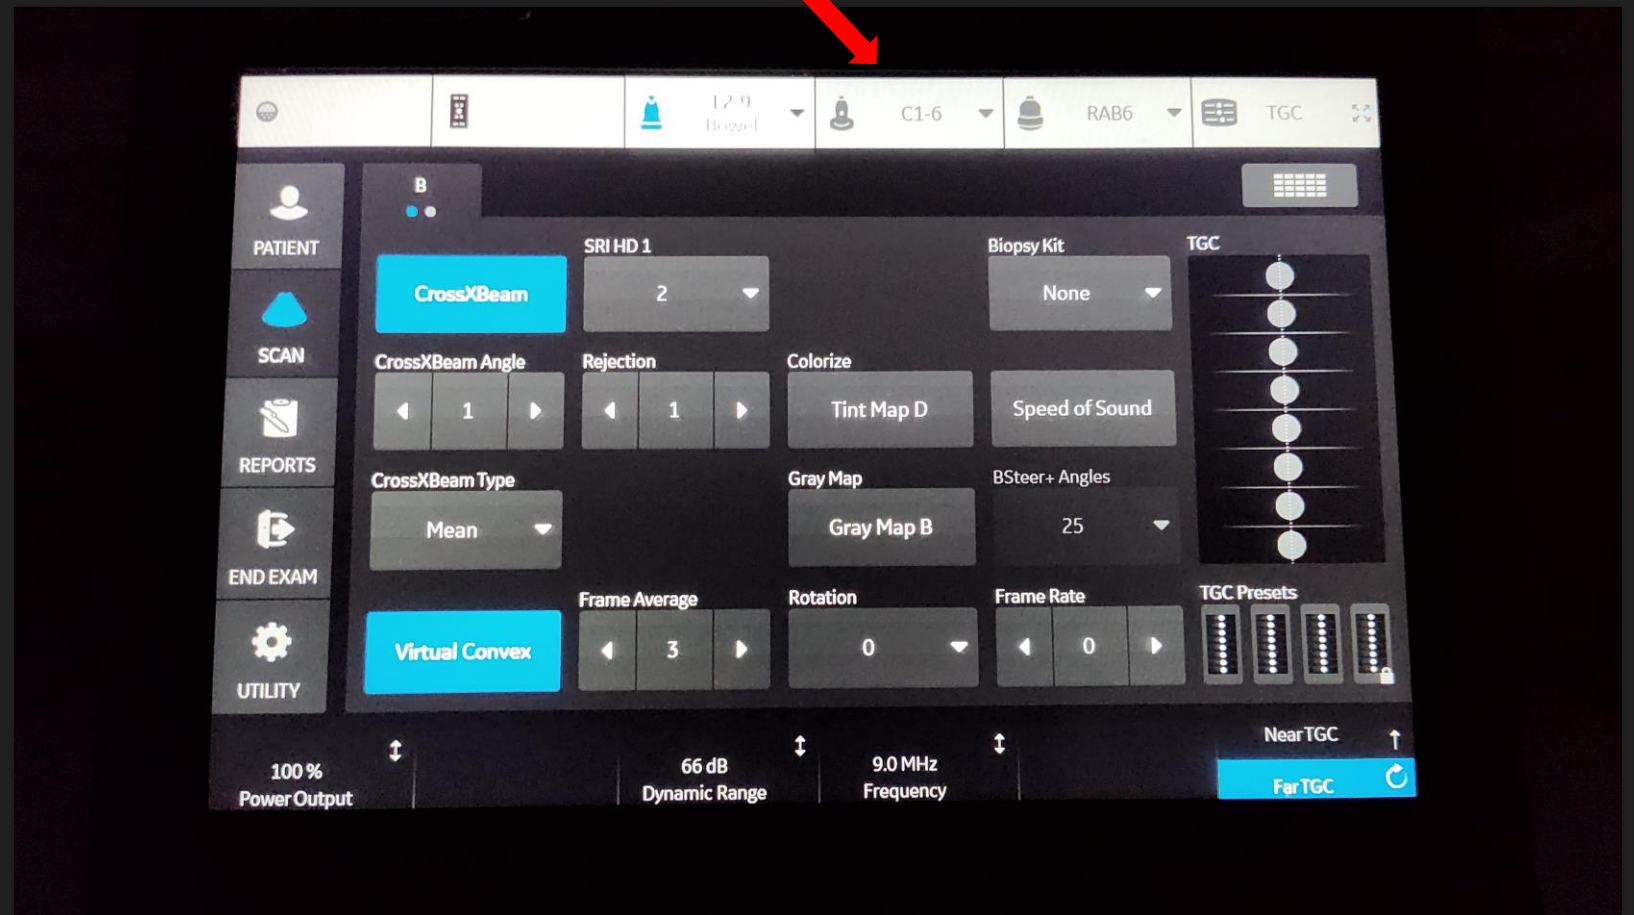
12.9
Bowel
C1-6
RAB6
TGC

PATIENT
SCAN
REPORTS
END EXAM
UTILITY

B

CrossXBeam
SRI HD 1
2
Biopsy Kit
None
TGC

CrossXBeam Angle
1
Rejection
1
Colorize
Tint Map D
Speed of Sound

CrossXBeam Type
Mean
Gray Map
Gray Map B
BSteer+ Angles
25

Virtual Convex
Frame Average
3
Rotation
0
Frame Rate
0
TGC Presets

100 %
Power Output
66 dB
Dynamic Range
9.0 MHz
Frequency
Near TGC
Far TGC